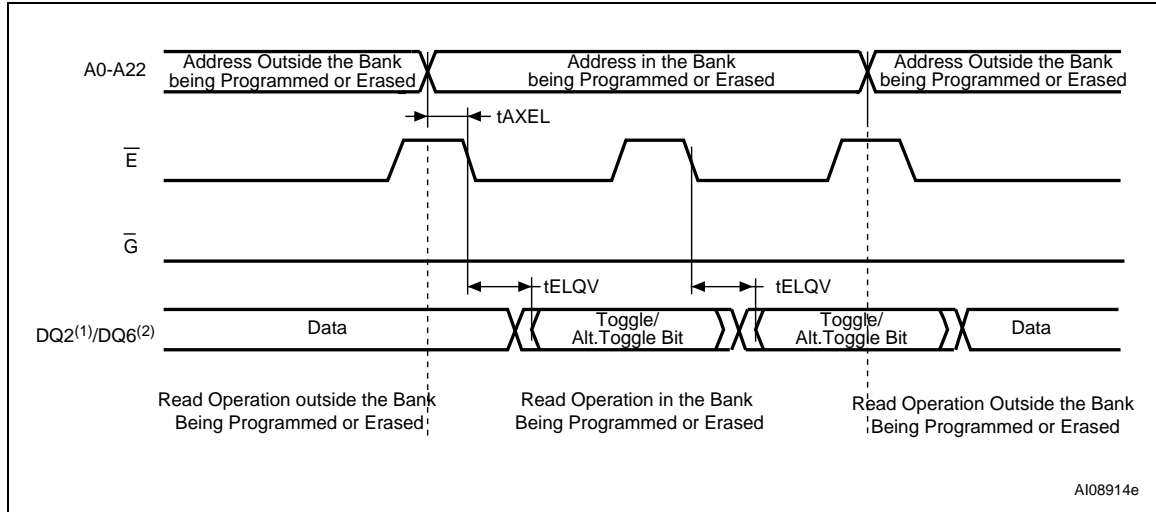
A0-A22

Address Outside the Bank being Programmed or Erased

Address in the Bank being Programmed or Erased

Address Outside the Bank being Programmed or Erased

tAXEL

$\overline{E}$

$\overline{G}$

tELQV

tELQV

DQ2$^{(1)}$/DQ6$^{(2)}$

Data

Toggle/ Alt.Toggle Bit

Toggle/ Alt.Toggle Bit

Data

Read Operation outside the Bank Being Programmed or Erased

Read Operation in the Bank Being Programmed or Erased

Read Operation Outside the Bank Being Programmed or Erased

AI08914e